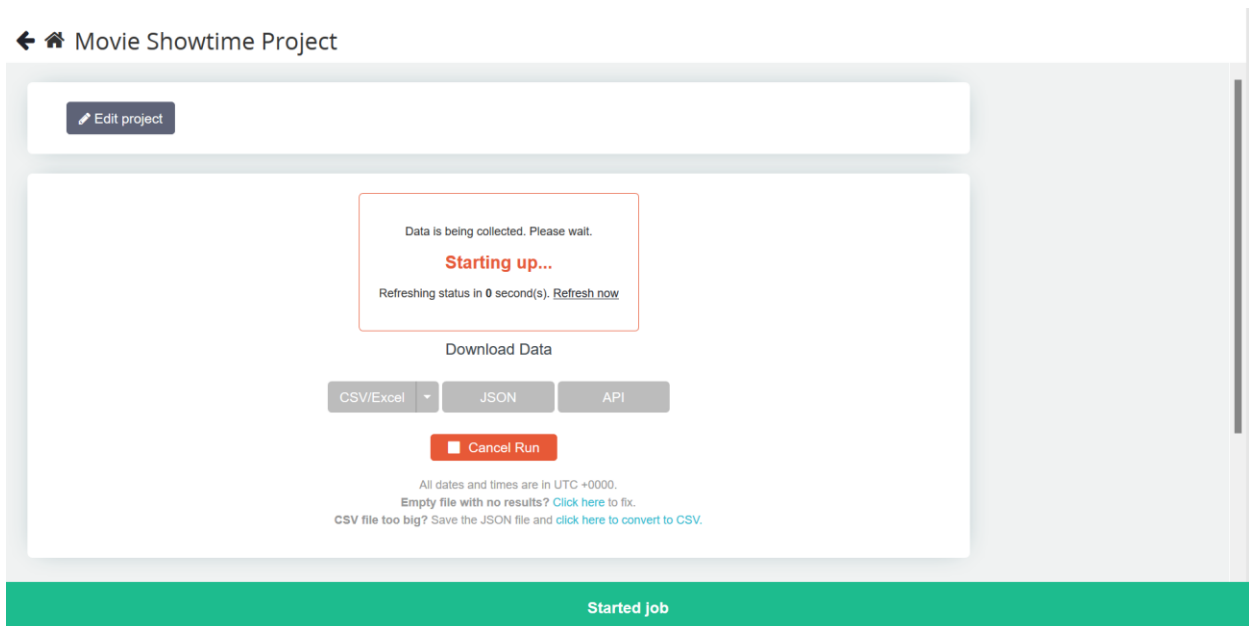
Movie Showtime Project

Edit project

Data is being collected. Please wait.

Starting up...

Refreshing status in 0 second(s). Refresh now

Download Data

CSV/Excel JSON API

Cancel Run

All dates and times are in UTC +0000.
Empty file with no results? Click here to fix.
CSV file too big? Save the JSON file and click here to convert to CSV.

Started job